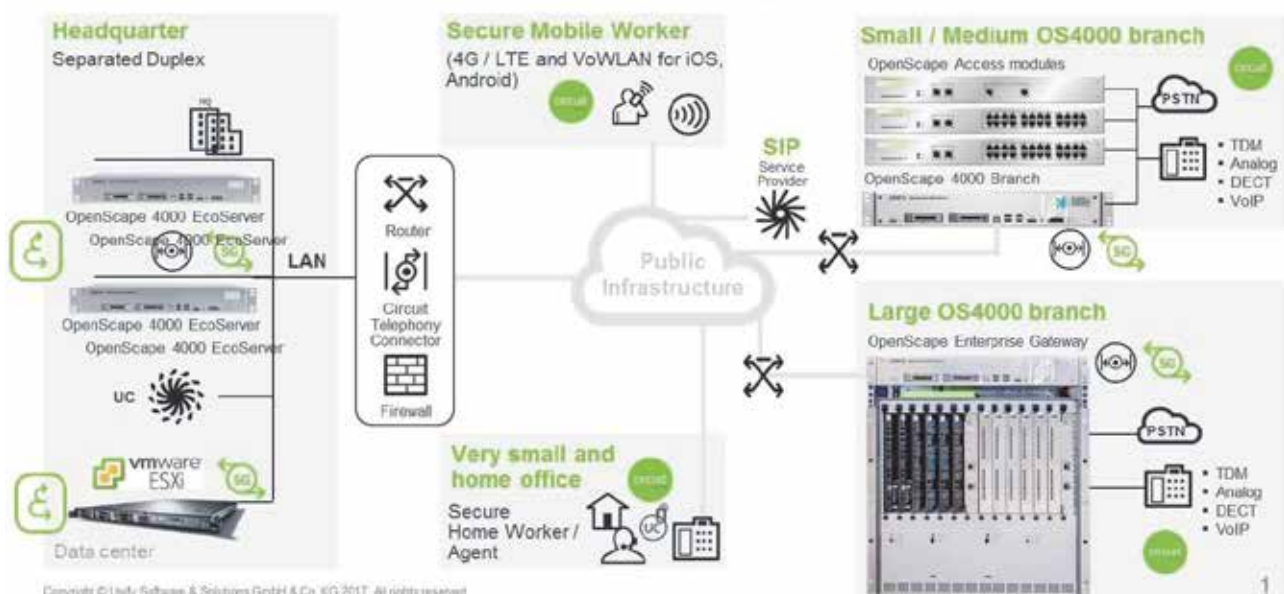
Headquarter
Separated Duplex

HQ

OpenScape 4000 EcoServer
OpenScape 4000 EcoServer

SG

LAN

OpenScape 4000 EcoServer
OpenScape 4000 EcoServer

UC

vmware ESXi

SG

Data center

Router

Circuit Telephony Connector

Firewall

Secure Mobile Worker
(4G / LTE and VoWLAN for iOS, Android)

circuit

Public Infrastructure

SIP
Service Provider

Very small and home office

circuit

Secure Home Worker / Agent

UC

Small / Medium OS4000 branch

circuit

OpenScape Access modules

PSTN

• TDM
• Analog
• DECT
• VoIP

OpenScape 4000 Branch

SG

Large OS4000 branch
OpenScape Enterprise Gateway

SG

PSTN

• TDM
• Analog
• DECT
• VoIP

circuit

Copyright © Unify Software & Solutions GmbH & Co. KG 2017. All rights reserved.

1